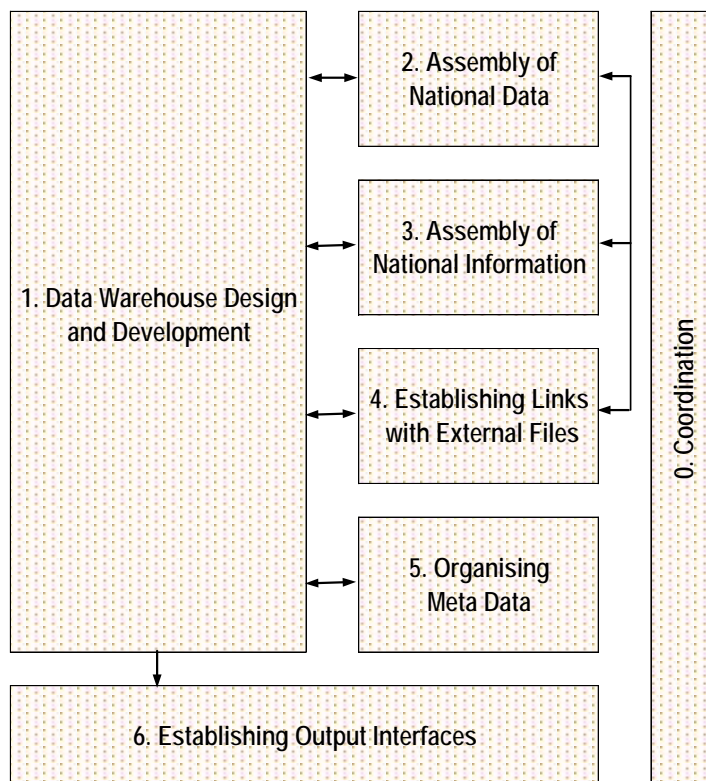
1. Data Warehouse Design and Development

2. Assembly of National Data

3. Assembly of National Information

4. Establishing Links with External Files

5. Organising Meta Data

6. Establishing Output Interfaces

0. Coordination